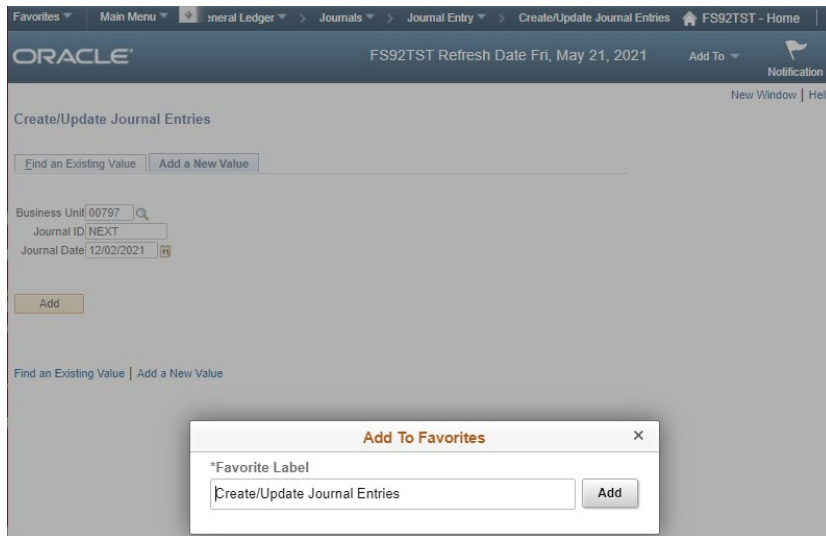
Favorites ▼ Main Menu ▼ eneral Ledger ▼ > Journals ▼ > Journal Entry ▼ > Create/Update Journal Entries FS92TST - Home

ORACLE

FS92TST Refresh Date Fri, May 21, 2021

Add To ▼

Notification

New Window | Hel

Create/Update Journal Entries

Find an Existing Value | Add a New Value

Business Unit 00797
Journal ID NEXT
Journal Date 12/02/2021

Add

Find an Existing Value | Add a New Value

Add To Favorites ×

*Favorite Label

Create/Update Journal Entries

Add